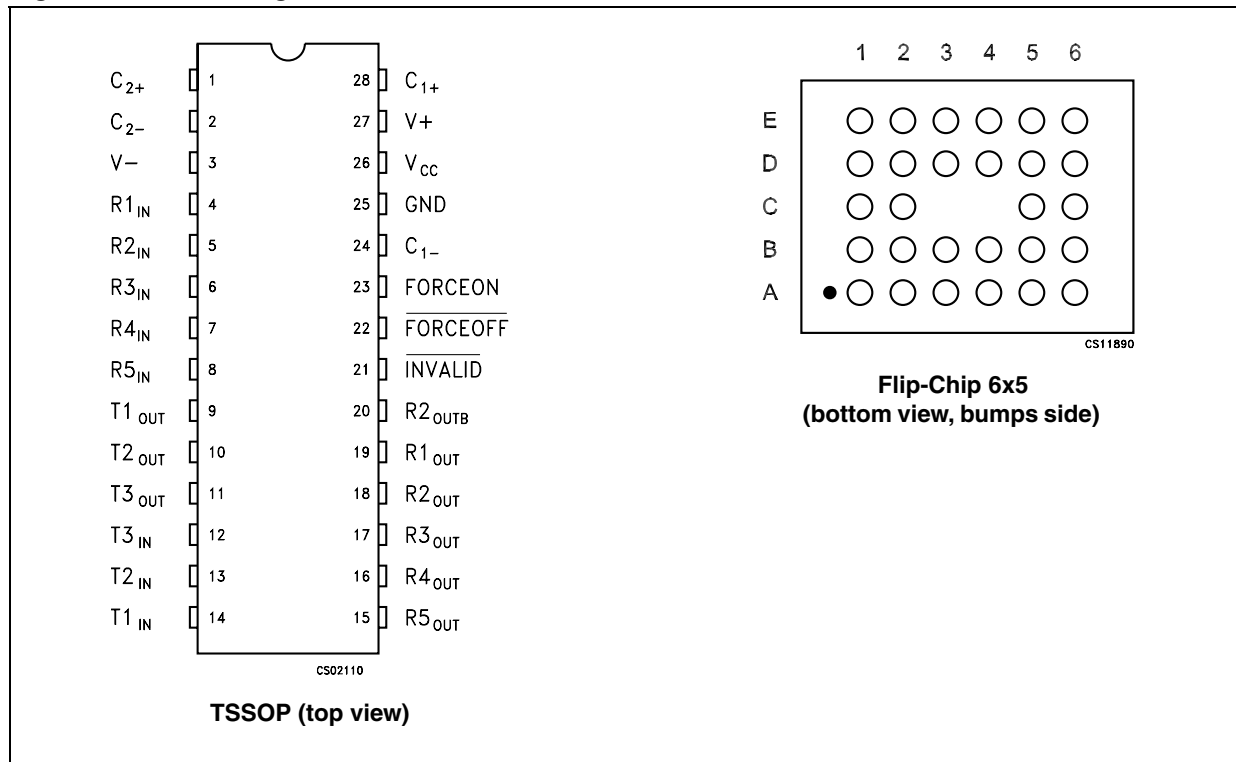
$C_{2+}$ 1
$C_{2-}$ 2
V− 3
$R1_{IN}$ 4
$R2_{IN}$ 5
$R3_{IN}$ 6
$R4_{IN}$ 7
$R5_{IN}$ 8
$T1_{OUT}$ 9
$T2_{OUT}$ 10
$T3_{OUT}$ 11
$T3_{IN}$ 12
$T2_{IN}$ 13
$T1_{IN}$ 14

28 $C_{1+}$
27 V+
26 $V_{CC}$
25 GND
24 $C_{1-}$
23 FORCEON
22 $\overline{FORCEOFF}$
21 $\overline{INVALID}$
20 $R2_{OUTB}$
19 $R1_{OUT}$
18 $R2_{OUT}$
17 $R3_{OUT}$
16 $R4_{OUT}$
15 $R5_{OUT}$

CS02110

TSSOP (top view)

1 2 3 4 5 6
E
D
C
B
A

CS11890

Flip-Chip 6x5
(bottom view, bumps side)